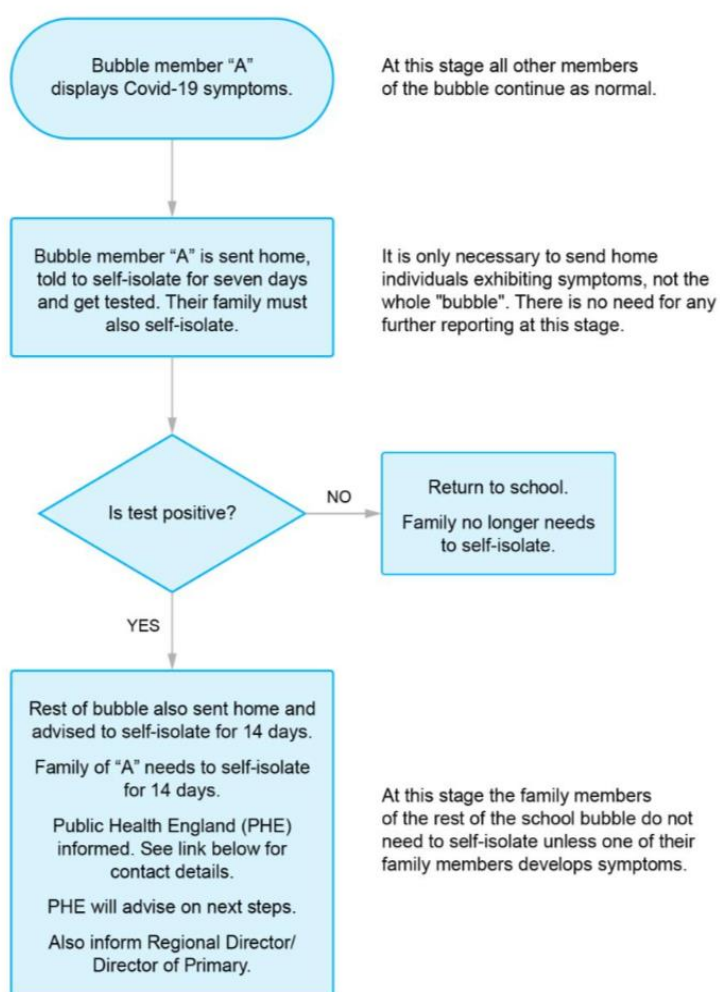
Bubble member "A" displays Covid-19 symptoms.

At this stage all other members of the bubble continue as normal.

Bubble member "A" is sent home, told to self-isolate for seven days and get tested. Their family must also self-isolate.

It is only necessary to send home individuals exhibiting symptoms, not the whole "bubble". There is no need for any further reporting at this stage.

Is test positive?

NO

Return to school.

Family no longer needs to self-isolate.

YES

Rest of bubble also sent home and advised to self-isolate for 14 days.

Family of "A" needs to self-isolate for 14 days.

Public Health England (PHE) informed. See link below for contact details.

PHE will advise on next steps.

Also inform Regional Director/ Director of Primary.

At this stage the family members of the rest of the school bubble do not need to self-isolate unless one of their family members develops symptoms.